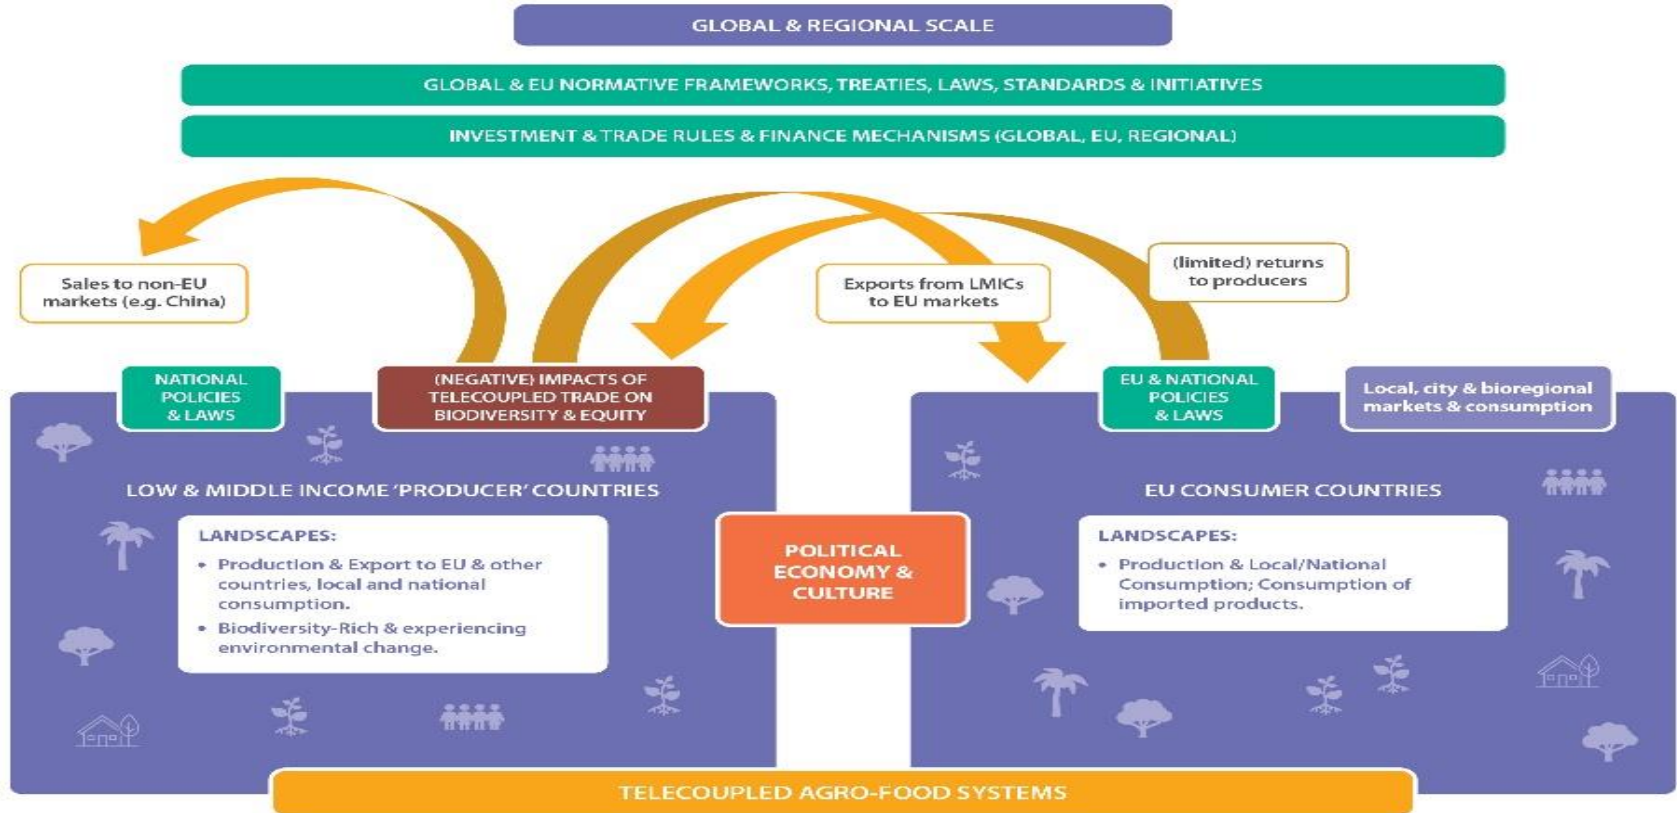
GLOBAL & REGIONAL SCALE

GLOBAL & EU NORMATIVE FRAMEWORKS, TREATIES, LAWS, STANDARDS & INITIATIVES

INVESTMENT & TRADE RULES & FINANCE MECHANISMS (GLOBAL, EU, REGIONAL)

Sales to non-EU markets (e.g. China)

Exports from LMICs to EU markets

(limited) returns to producers

NATIONAL POLICIES & LAWS

(NEGATIVE) IMPACTS OF TELECOUPLED TRADE ON BIODIVERSITY & EQUITY

EU & NATIONAL POLICIES & LAWS

Local, city & bioregional markets & consumption

LOW & MIDDLE INCOME 'PRODUCER' COUNTRIES

LANDSCAPES:
• Production & Export to EU & other countries, local and national consumption.
• Biodiversity-Rich & experiencing environmental change.

POLITICAL ECONOMY & CULTURE

EU CONSUMER COUNTRIES

LANDSCAPES:
• Production & Local/National Consumption; Consumption of imported products.

TELECOUPLED AGRO-FOOD SYSTEMS